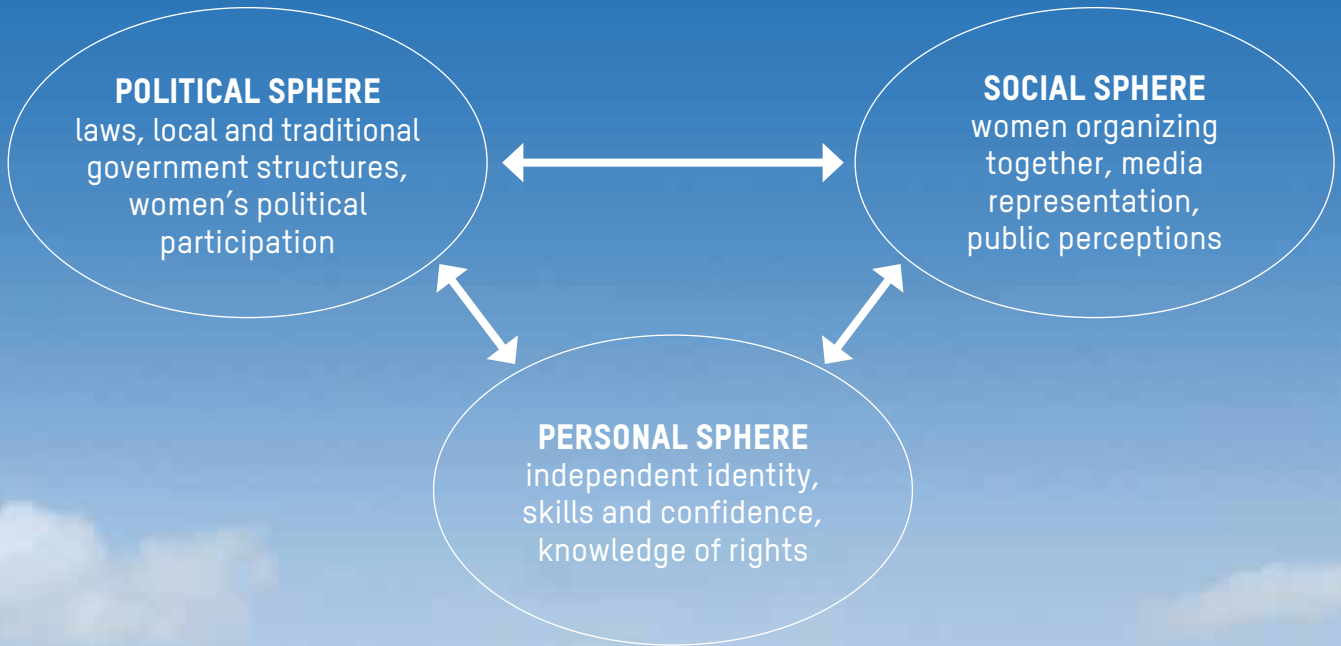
POLITICAL SPHERE
laws, local and traditional government structures, women's political participation

SOCIAL SPHERE
women organizing together, media representation, public perceptions

PERSONAL SPHERE
independent identity, skills and confidence, knowledge of rights